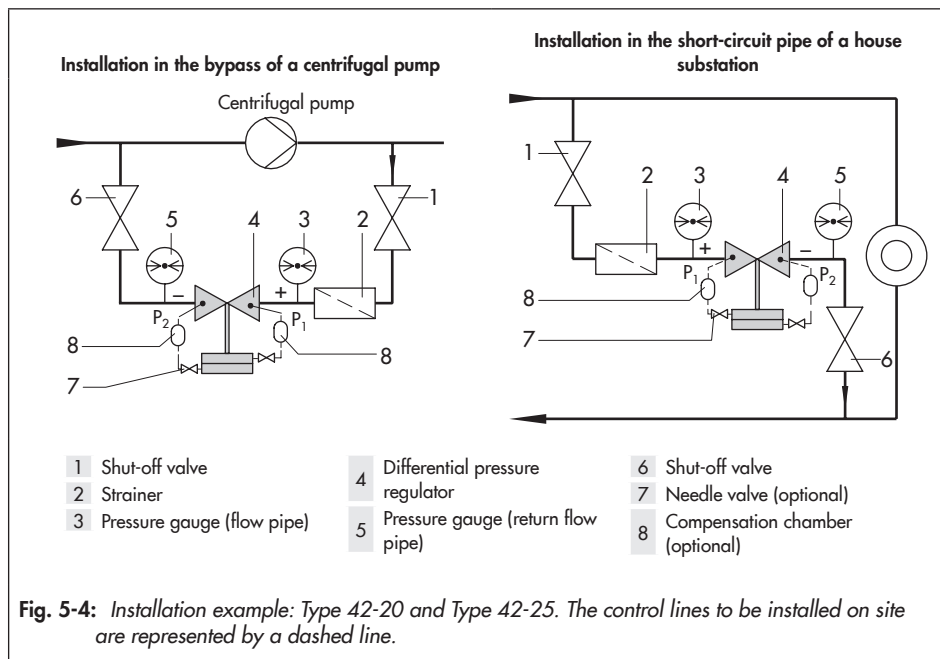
Installation in the bypass of a centrifugal pump

Centrifugal pump

6
1
5
4
3
2
–
+
$P_2$
$P_1$
8
8
7

Installation in the short-circuit pipe of a house substation

1
2
3
4
5
+
–
$P_1$
$P_2$
8
7
6

| | | | | | |
|---|---|---|---|---|---|
| 1 | Shut-off valve | 4 | Differential pressure regulator | 6 | Shut-off valve |
| 2 | Strainer | 5 | Pressure gauge (return flow pipe) | 7 | Needle valve (optional) |
| 3 | Pressure gauge (flow pipe) | | | 8 | Compensation chamber (optional) |

Fig. 5-4: Installation example: Type 42-20 and Type 42-25. The control lines to be installed on site are represented by a dashed line.